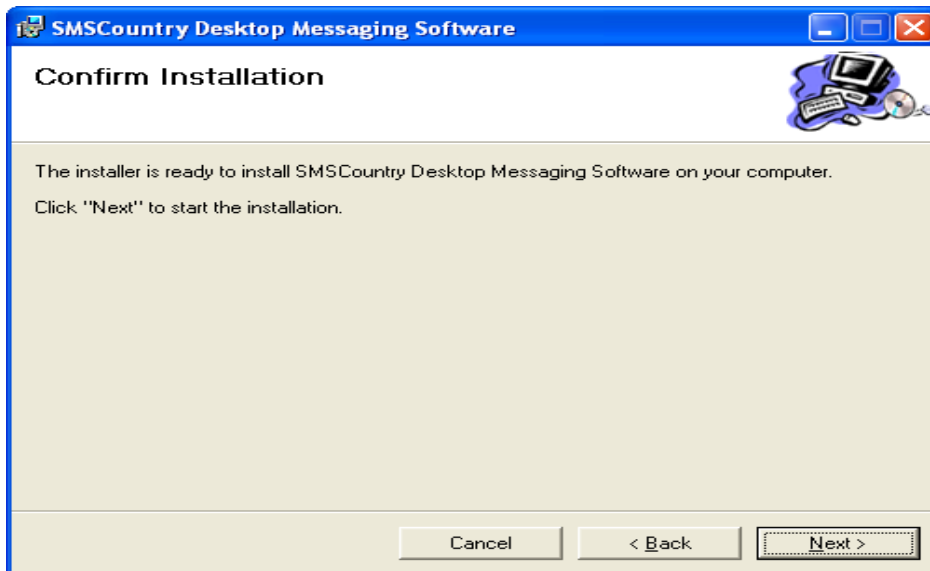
SMSCountry Desktop Messaging Software

Confirm Installation

The installer is ready to install SMSCountry Desktop Messaging Software on your computer.

Click "Next" to start the installation.

Cancel

< Back

Next >